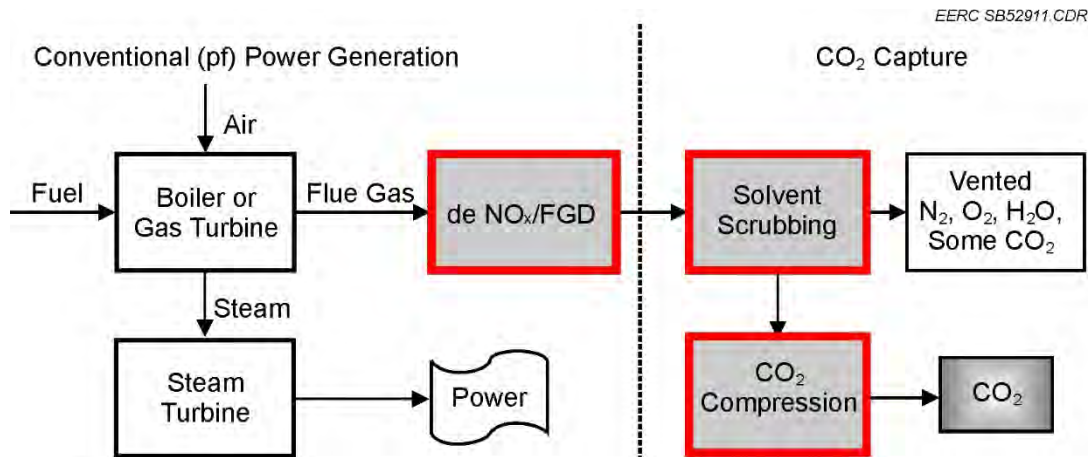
EERC SB52911.CDR

Conventional (pf) Power Generation

$CO_2$ Capture

Air

Fuel

Boiler or Gas Turbine

Flue Gas

de $NO_x$/FGD

Solvent Scrubbing

Vented $N_2$, $O_2$, $H_2O$, Some $CO_2$

Steam

Steam Turbine

Power

$CO_2$ Compression

$CO_2$